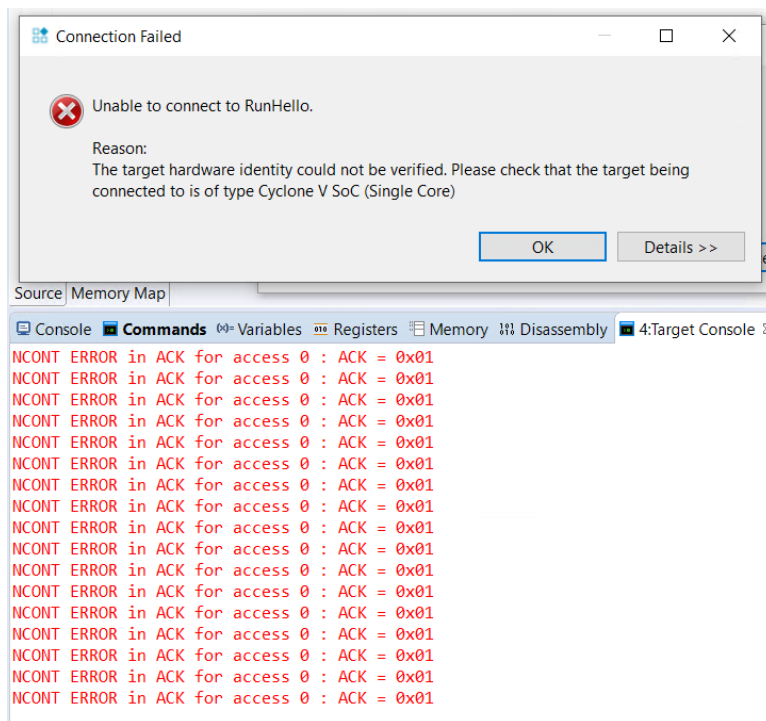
Connection Failed

Unable to connect to RunHello.

Reason:
The target hardware identity could not be verified. Please check that the target being connected to is of type Cyclone V SoC (Single Core)

OK

Details >>

Source Memory Map

Console Commands Variables Registers Memory Disassembly 4:Target Console

NCONT ERROR in ACK for access 0 : ACK = 0x01
NCONT ERROR in ACK for access 0 : ACK = 0x01
NCONT ERROR in ACK for access 0 : ACK = 0x01
NCONT ERROR in ACK for access 0 : ACK = 0x01
NCONT ERROR in ACK for access 0 : ACK = 0x01
NCONT ERROR in ACK for access 0 : ACK = 0x01
NCONT ERROR in ACK for access 0 : ACK = 0x01
NCONT ERROR in ACK for access 0 : ACK = 0x01
NCONT ERROR in ACK for access 0 : ACK = 0x01
NCONT ERROR in ACK for access 0 : ACK = 0x01
NCONT ERROR in ACK for access 0 : ACK = 0x01
NCONT ERROR in ACK for access 0 : ACK = 0x01
NCONT ERROR in ACK for access 0 : ACK = 0x01
NCONT ERROR in ACK for access 0 : ACK = 0x01
NCONT ERROR in ACK for access 0 : ACK = 0x01
NCONT ERROR in ACK for access 0 : ACK = 0x01
NCONT ERROR in ACK for access 0 : ACK = 0x01